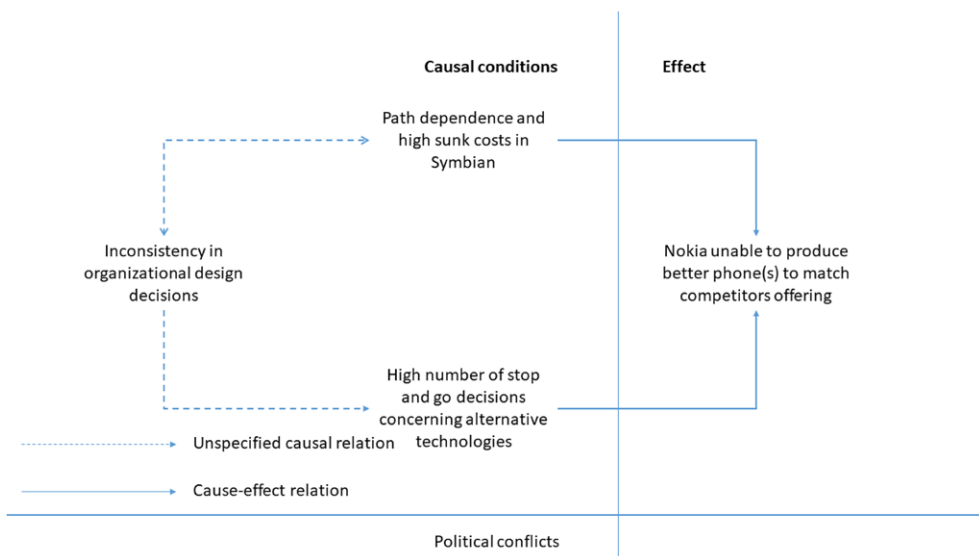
Causal conditions

Effect

Path dependence and high sunk costs in Symbian

Inconsistency in organizational design decisions

Nokia unable to produce better phone(s) to match competitors offering

High number of stop and go decisions concerning alternative technologies

Unspecified causal relation

Cause-effect relation

Political conflicts